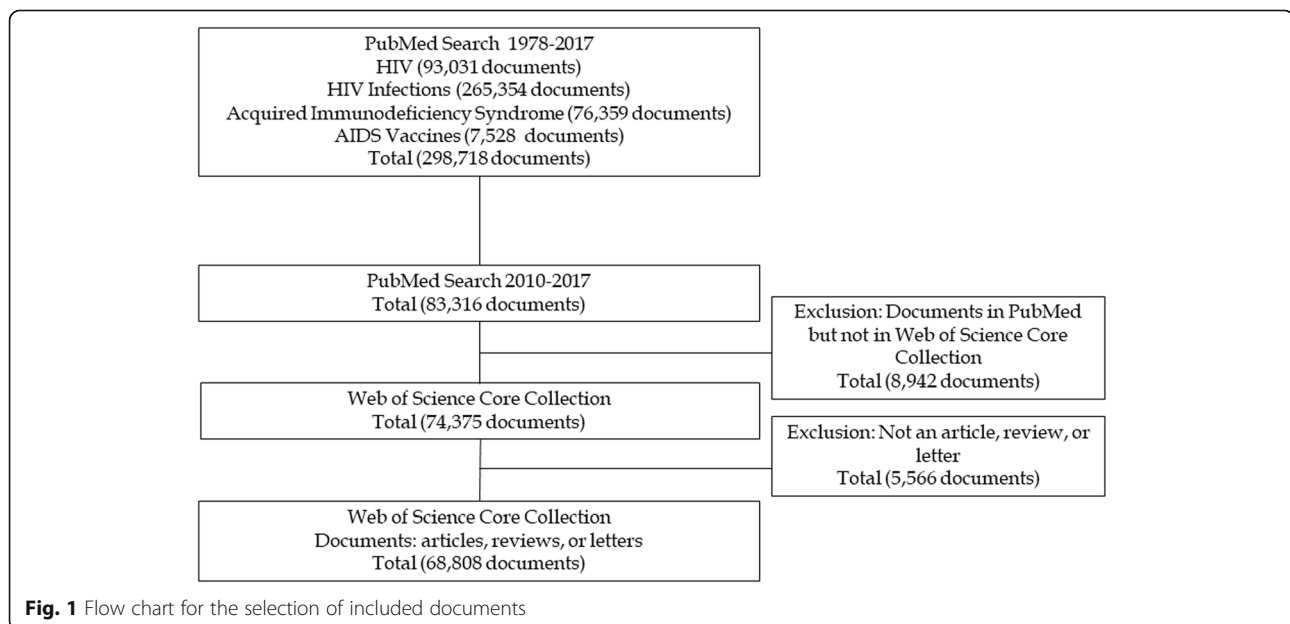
PubMed Search 1978-2017
HIV (93,031 documents)
HIV Infections (265,354 documents)
Acquired Immunodeficiency Syndrome (76,359 documents)
AIDS Vaccines (7,528 documents)
Total (298,718 documents)

PubMed Search 2010-2017
Total (83,316 documents)

Exclusion: Documents in PubMed but not in Web of Science Core Collection
Total (8,942 documents)

Web of Science Core Collection
Total (74,375 documents)

Exclusion: Not an article, review, or letter
Total (5,566 documents)

Web of Science Core Collection
Documents: articles, reviews, or letters
Total (68,808 documents)

**Fig. 1** Flow chart for the selection of included documents